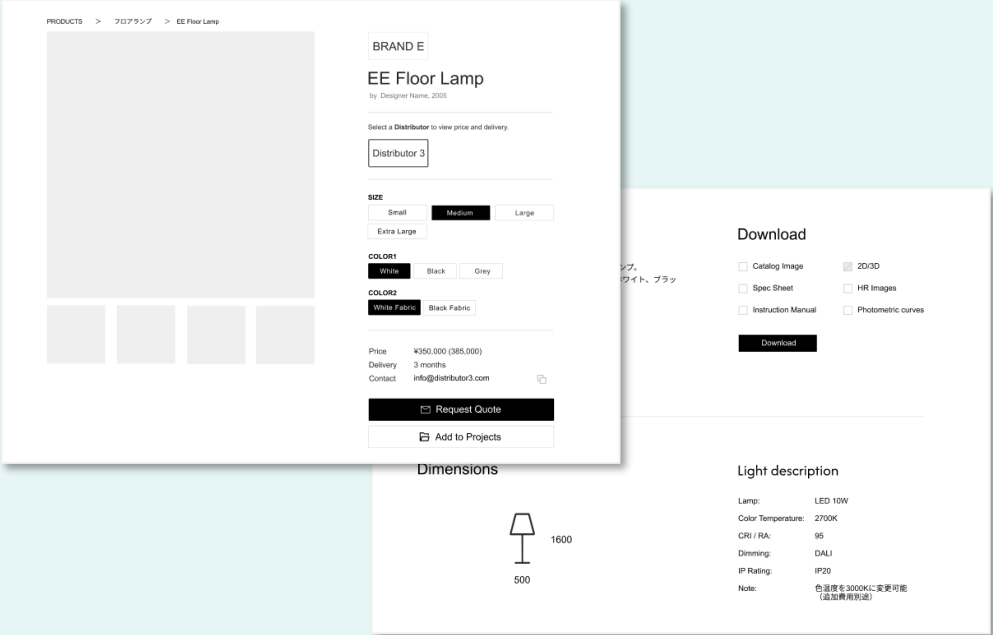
PRODUCTS > フロアランプ > EE Floor Lamp

BRAND E

EE Floor Lamp

by Designer Name, 2005

Select a **Distributor** to view price and delivery.

Distributor 3

SIZE

Small Medium Large Extra Large

COLOR1

White Black Grey

COLOR2

White Fabric Black Fabric

Price ¥350,000 (385,000)
Delivery 3 months
Contact info@distributor3.com

Request Quote

Add to Projects

ンプ。
ワイト、ブラッ

Download

Catalog Image
2D/3D
Spec Sheet
HR Images
Instruction Manual
Photometric curves

Download

Dimensions

1600

500

Light description

| | |
|---|---|
| Lamp: | LED 10W |
| Color Temperature: | 2700K |
| CRI / RA: | 95 |
| Dimming: | DALI |
| IP Rating: | IP20 |
| Note: | 色温度を3000Kに変更可能（追加費用別途） |